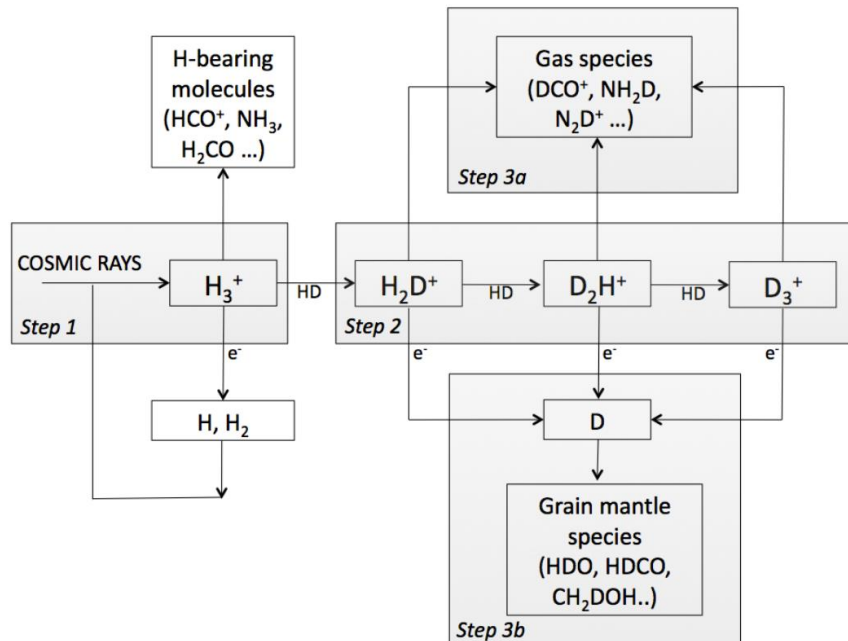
H-bearing molecules ($HCO^+$, $NH_3$, $H_2CO$ ...)

Gas species ($DCO^+$, $NH_2D$, $N_2D^+$ ...)

Step 3a

COSMIC RAYS

$H_3^+$

HD

$H_2D^+$

HD

$D_2H^+$

HD

$D_3^+$

Step 1

Step 2

$e^-$

$e^-$

$e^-$

$e^-$

H, $H_2$

D

Grain mantle species (HDO, HDCO, $CH_2DOH$..)

Step 3b